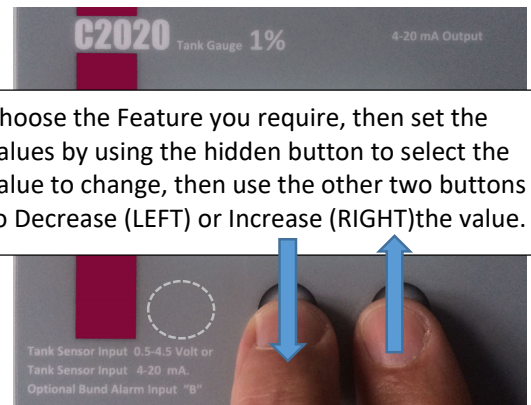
C2020 Tank Gauge 1% 4-20 mA Output

hoose the Feature you require, then set the alues by using the hidden button to select the alue to change, then use the other two buttons o Decrease (LEFT) or Increase (RIGHT)the value.

Tank Sensor Input 0.5-4.5 Volt or
Tank Sensor Input 4-20 mA.
Optional Bund Alarm Input "B"